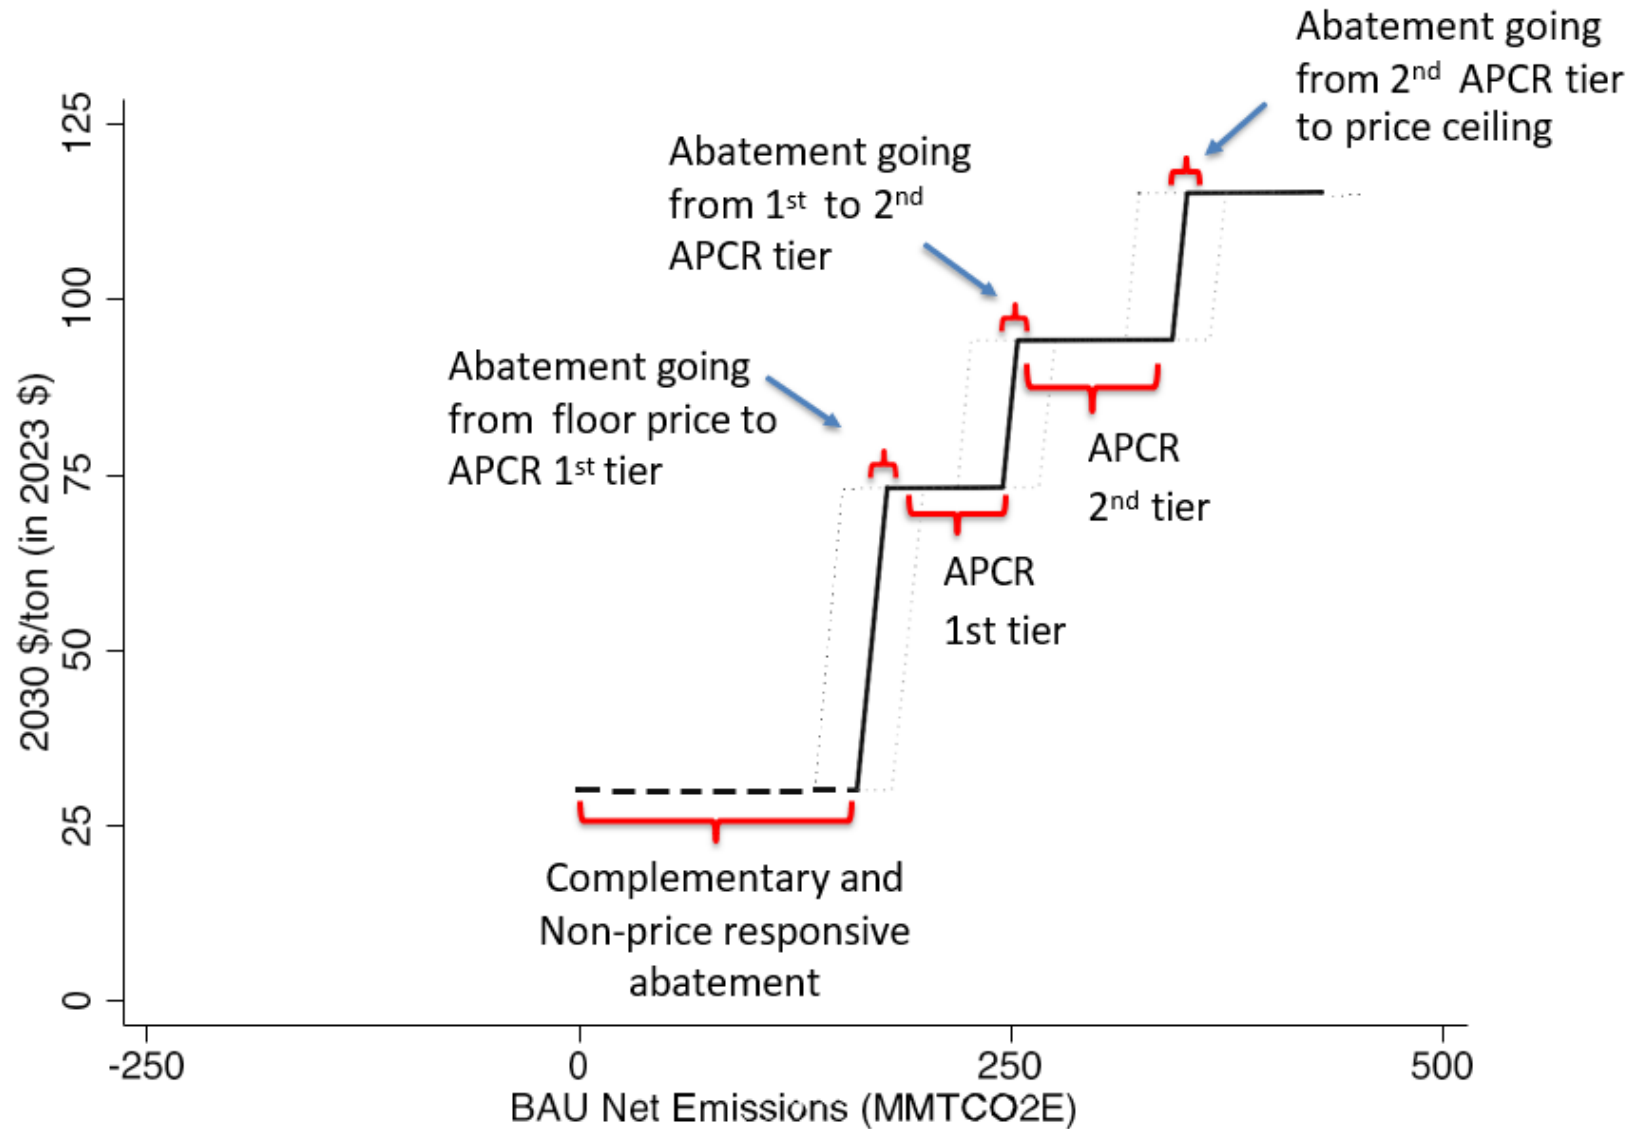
Abatement going from 2$^{nd}$ APCR tier to price ceiling

Abatement going from 1$^{st}$ to 2$^{nd}$ APCR tier

Abatement going from floor price to APCR 1$^{st}$ tier

APCR 2$^{nd}$ tier

APCR 1st tier

Complementary and Non-price responsive abatement

125
100
75
50
25
0

2030 \$/ton (in 2023 \$)

-250
0
250
500

BAU Net Emissions (MMTCO2E)